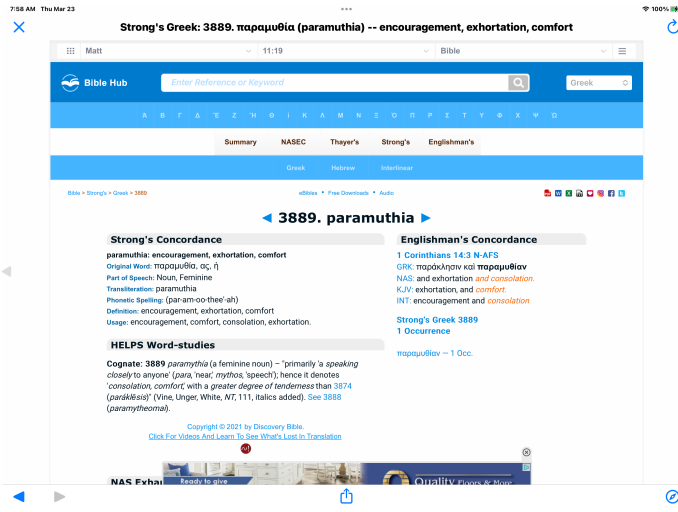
7:58 AM Thu Mar 23

100%

Strong's Greek: 3889. παραμυθία (paramuthia) -- encouragement, exhortation, comfort

Matt | 11:19 | Bible

Bible Hub

Enter Reference or Keyword

Greek

Α Β Γ Δ Ε Ζ Η Θ Ι Κ Λ Μ Ν Ξ Ο Π Ρ Σ Τ Υ Φ Χ Ψ Ω

Summary | NASEC | Thayer's | Strong's | Englishman's

Greek | Hebrew | Interlinear

Bible > Strong's > Greek > 3889

eBibles • Free Downloads • Audio

◄ 3889. paramuthia ►

Strong's Concordance

paramuthia: encouragement, exhortation, comfort

Original Word: παραμυθία, ας, ἡ

Part of Speech: Noun, Feminine

Transliteration: paramuthia

Phonetic Spelling: (par-am-oo-thee'-ah)

Definition: encouragement, exhortation, comfort

Usage: encouragement, comfort, consolation, exhortation.

HELPS Word-studies

Cognate: 3889 paramythía (a feminine noun) – "primarily 'a speaking closely to anyone' (para, 'near,' mythos, 'speech'); hence it denotes 'consolation, comfort,' with a greater degree of tenderness than 3874 (paráklēsis)" (Vine, Unger, White, NT, 111, italics added). See 3888 (paramytheomai).

Copyright © 2021 by Discovery Bible.
Click For Videos And Learn To See What's Lost In Translation

Englishman's Concordance

1 Corinthians 14:3 N-AFS

GRK: παράκλησιν καὶ παραμυθίαν

NAS: and exhortation and consolation.

KJV: exhortation, and comfort.

INT: encouragement and consolation

Strong's Greek 3889
1 Occurrence

παραμυθίαν — 1 Occ.

NAS Exha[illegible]

Ready to give

Quality Floors & More